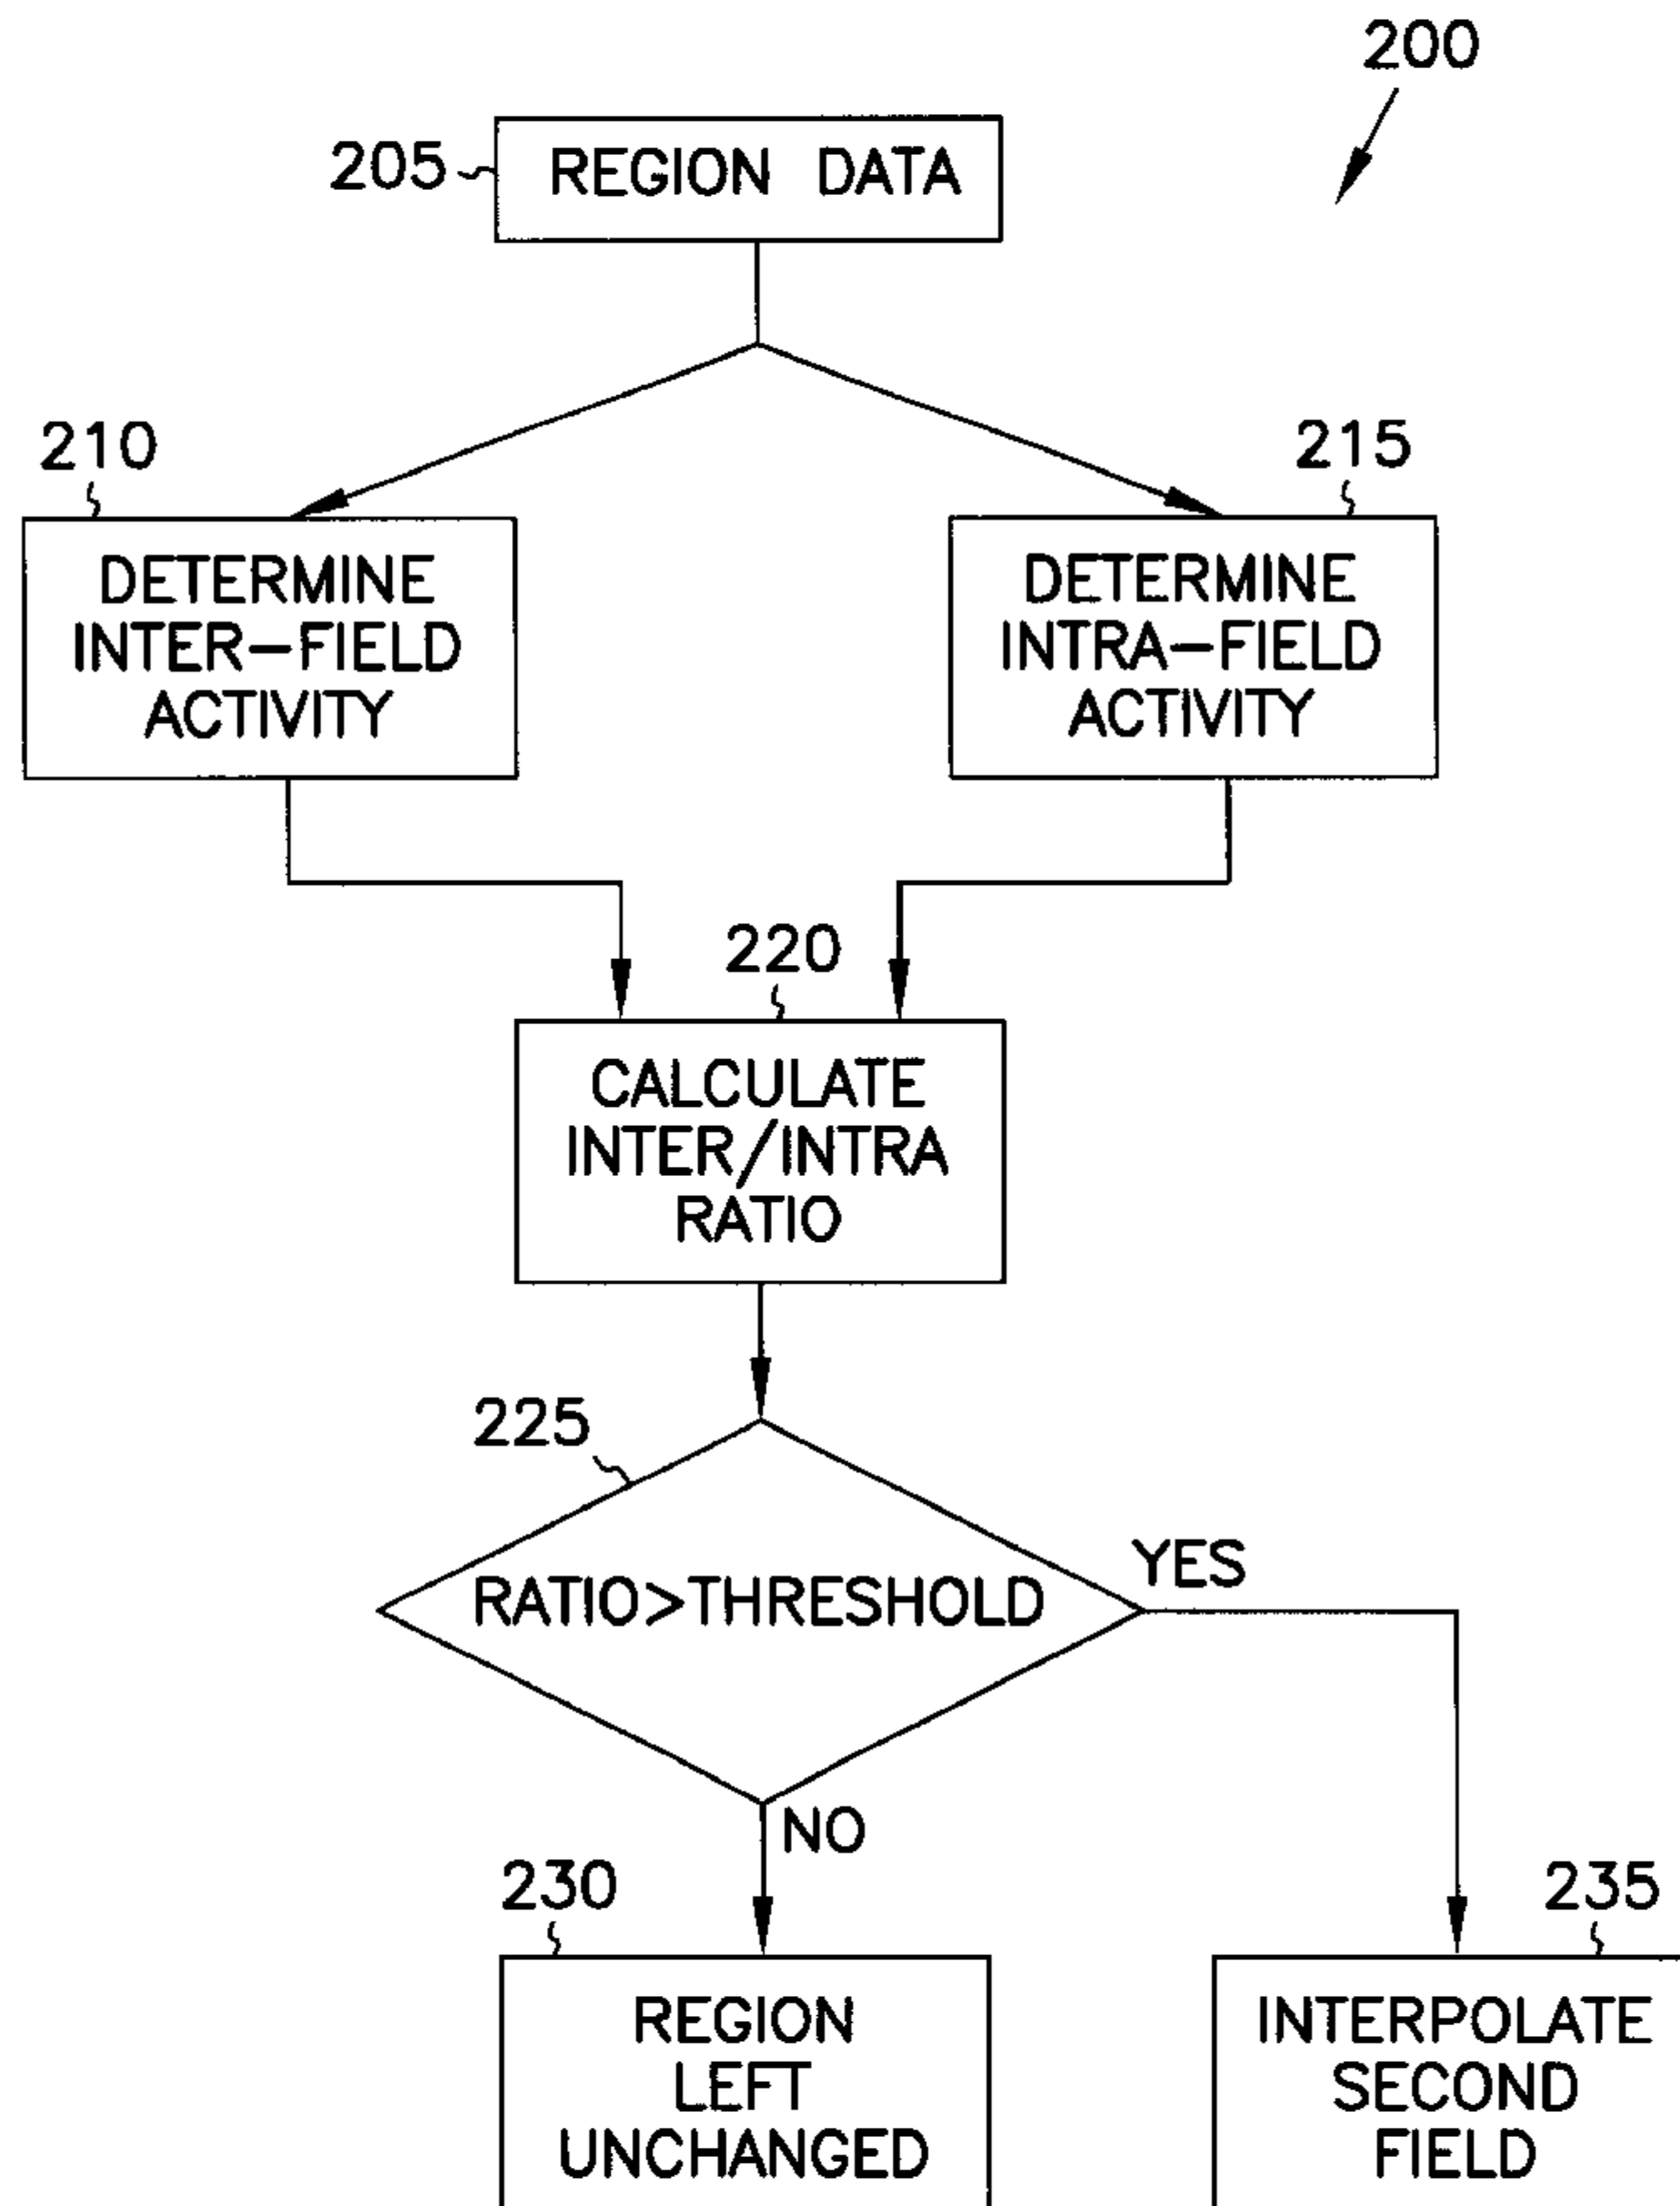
200

205 REGION DATA

210

DETERMINE INTER–FIELD ACTIVITY

215

DETERMINE INTRA–FIELD ACTIVITY

220

CALCULATE INTER/INTRA RATIO

225

RATIO>THRESHOLD

YES

NO

230

REGION LEFT UNCHANGED

235

INTERPOLATE SECOND FIELD